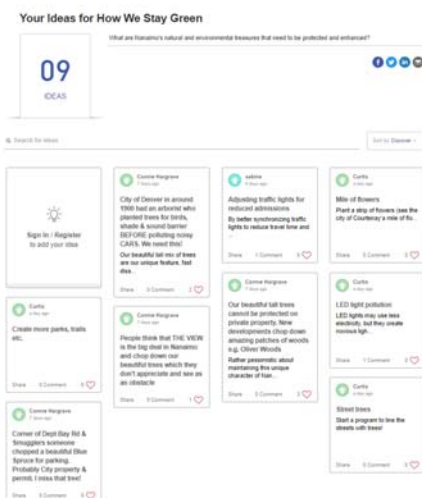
Your Ideas for How We Stay Green

What are Nanaimo's natural and environmental treasures that need to be protected and enhanced?

09

IDEAS

Search for ideas

Sort by Discover

Sign In / Register to add your idea

Curtis
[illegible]

Create more parks, trails etc.

Share 0 Comment 0

Connie Hargrave
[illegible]

Corner of Dept Bay Rd & Smugglers someone chopped a beautiful Blue Spruce for parking. Probably City property & permit. I miss that tree!

Share 0 Comment 0

Connie Hargrave
7 days ago

City of Denver in around 1900 had an arborist who planted trees for birds, shade & sound barrier BEFORE polluting noisy CARS. We need this!

Our beautiful tall mix of trees are our unique feature, fast disa...

Share 0 Comment 2

Connie Hargrave
7 days ago

People think that THE VIEW is the big deal in Nanaimo and chop down our beautiful trees which they don't appreciate and see as an obstacle

sabine
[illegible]

Adjusting traffic lights for reduced admissions

By better synchronizing traffic lights to reduce travel time and ...

Share 1 Comment 0

Connie Hargrave
7 days ago

Our beautiful tall trees cannot be protected on private property. New developments chop down amazing patches of woods e.g. Oliver Woods

Rather pessimistic about maintaining this unique character of Nan...

Share 0 Comment 0

Curtis
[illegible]

Mile of flowers

Plant a strip of flowers (see the city of Courtenay's mile of flo...

Share 0 Comment 0

Curtis
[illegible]

LED light pollution

LED lights may use less electricity, but they create noxious ligh...

Share 1 Comment 0

Curtis
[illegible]

Street trees

Start a program to line the streets with trees!

Share 0 Comment 0